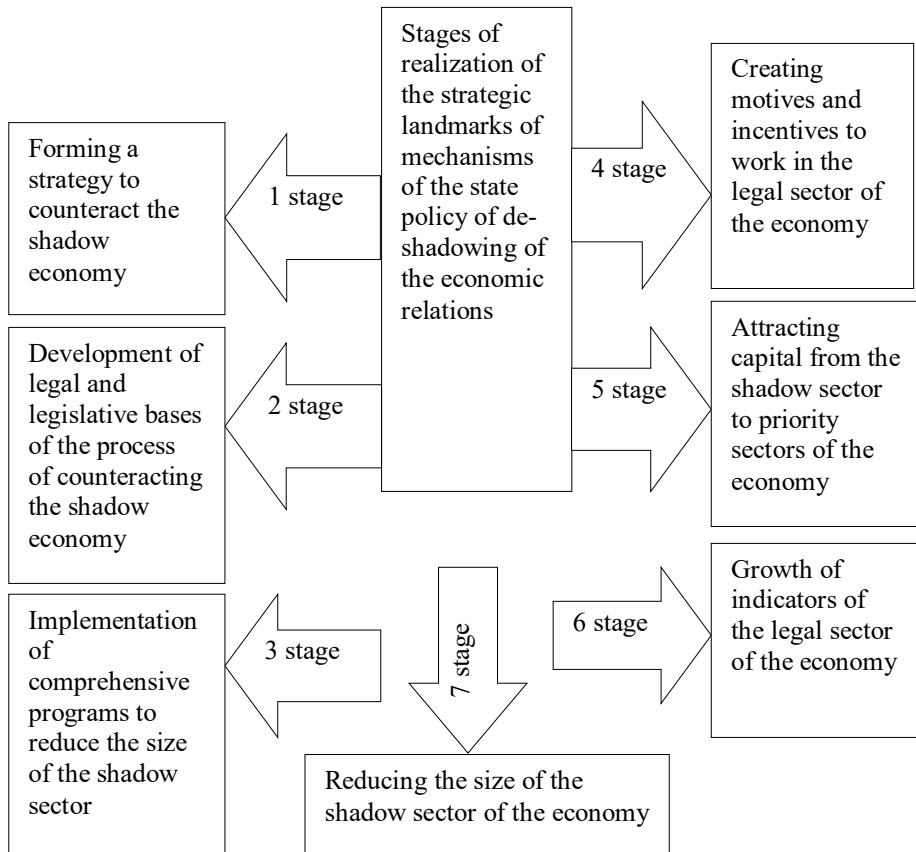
Stages of realization of the strategic landmarks of mechanisms of the state policy of de-shadowing of the economic relations

Forming a strategy to counteract the shadow economy

1 stage

4 stage

Creating motives and incentives to work in the legal sector of the economy

Development of legal and legislative bases of the process of counteracting the shadow economy

2 stage

5 stage

Attracting capital from the shadow sector to priority sectors of the economy

Implementation of comprehensive programs to reduce the size of the shadow sector

3 stage

7 stage

6 stage

Growth of indicators of the legal sector of the economy

Reducing the size of the shadow sector of the economy